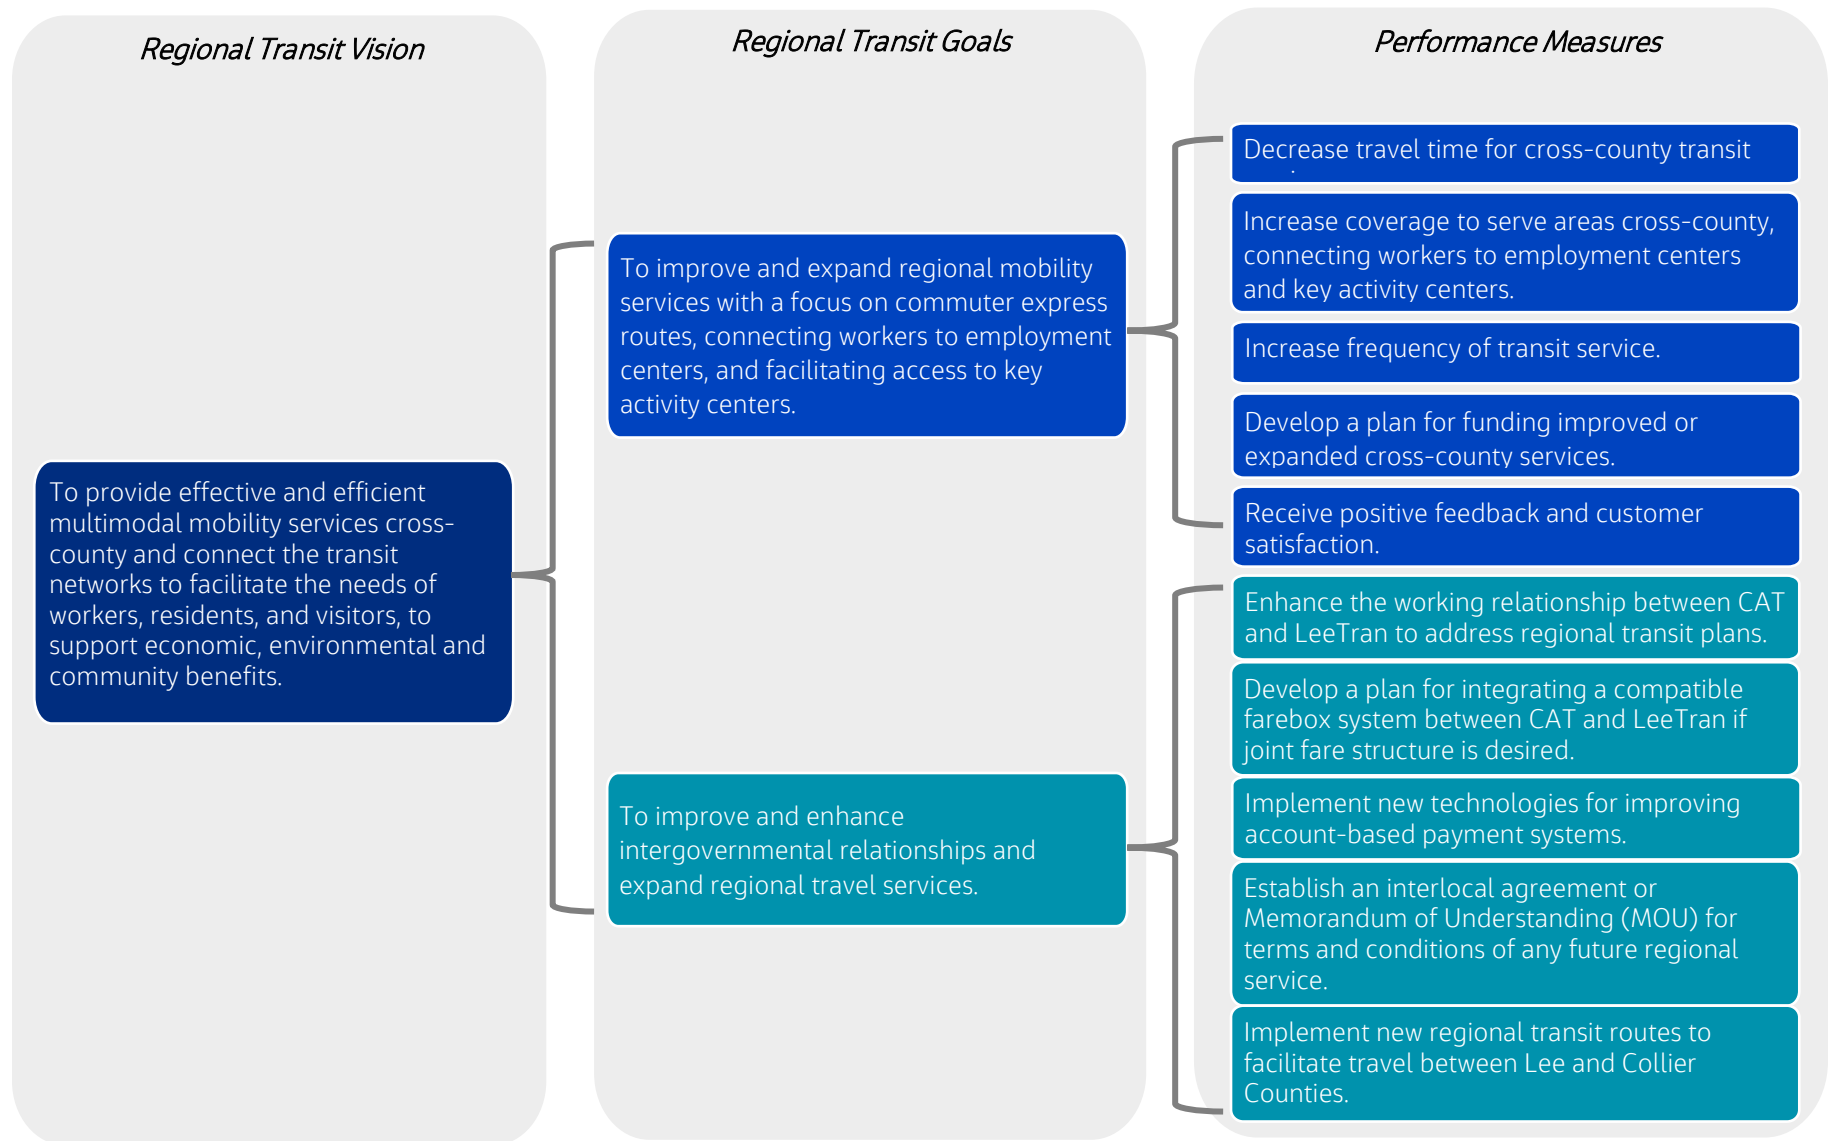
Regional Transit Vision

To provide effective and efficient multimodal mobility services cross-county and connect the transit networks to facilitate the needs of workers, residents, and visitors, to support economic, environmental and community benefits.

Regional Transit Goals

To improve and expand regional mobility services with a focus on commuter express routes, connecting workers to employment centers, and facilitating access to key activity centers.

To improve and enhance intergovernmental relationships and expand regional travel services.

Performance Measures

Decrease travel time for cross-county transit

Increase coverage to serve areas cross-county, connecting workers to employment centers and key activity centers.

Increase frequency of transit service.

Develop a plan for funding improved or expanded cross-county services.

Receive positive feedback and customer satisfaction.

Enhance the working relationship between CAT and LeeTran to address regional transit plans.

Develop a plan for integrating a compatible farebox system between CAT and LeeTran if joint fare structure is desired.

Implement new technologies for improving account-based payment systems.

Establish an interlocal agreement or Memorandum of Understanding (MOU) for terms and conditions of any future regional service.

Implement new regional transit routes to facilitate travel between Lee and Collier Counties.